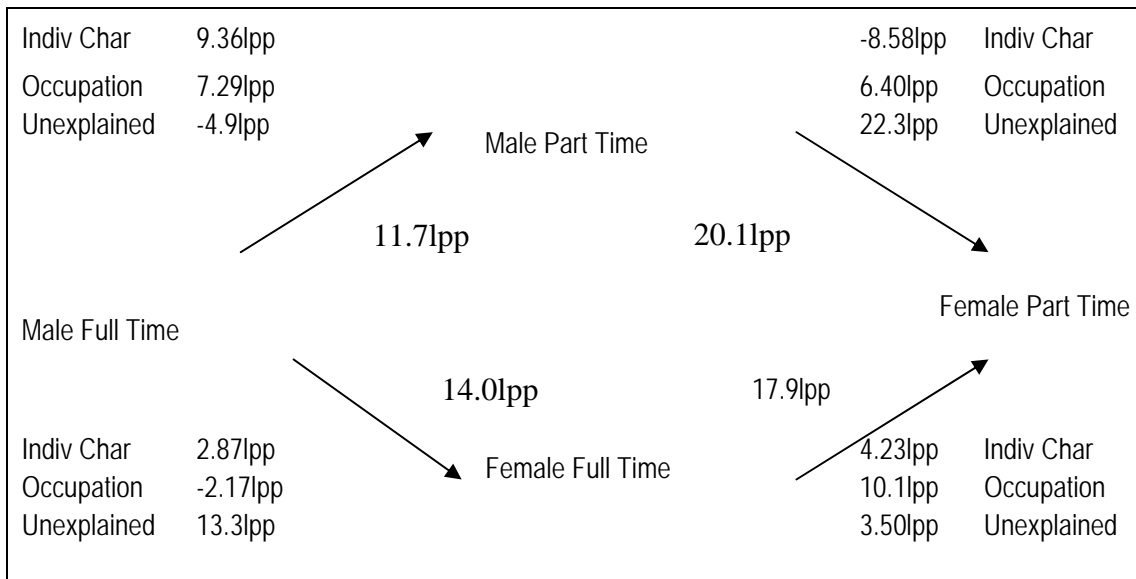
Indiv Char 9.36lpp
Occupation 7.29lpp
Unexplained -4.9lpp

-8.58lpp Indiv Char
6.40lpp Occupation
22.3lpp Unexplained

Male Part Time

11.7lpp

20.1lpp

Female Part Time

Male Full Time

14.0lpp

17.9lpp

Indiv Char 2.87lpp
Occupation -2.17lpp
Unexplained 13.3lpp

Female Full Time

4.23lpp Indiv Char
10.1lpp Occupation
3.50lpp Unexplained